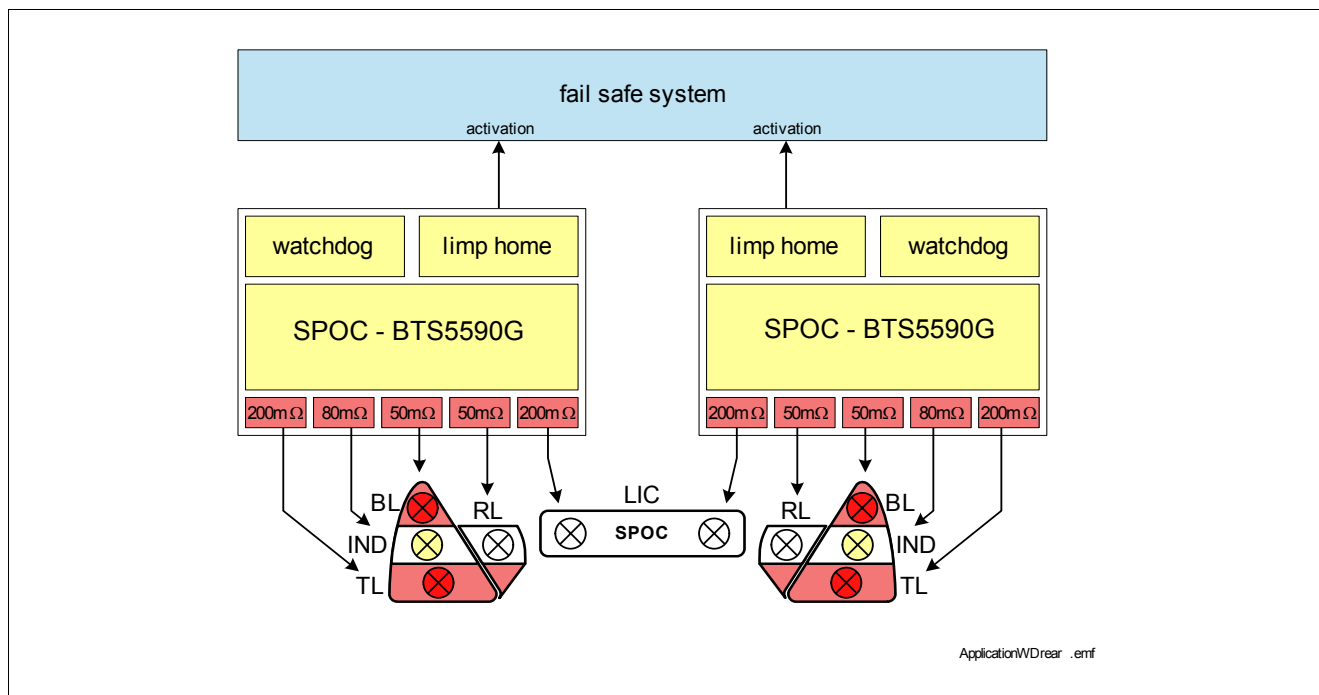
fail safe system

activation

activation

watchdog

limp home

SPOC - BTS5590G

200m$\Omega$

80m$\Omega$

50m$\Omega$

50m$\Omega$

200m$\Omega$

limp home

watchdog

SPOC - BTS5590G

200m$\Omega$

50m$\Omega$

50m$\Omega$

80m$\Omega$

200m$\Omega$

BL

RL

IND

TL

LIC

SPOC

RL

BL

IND

TL

ApplicationWDrear .emf